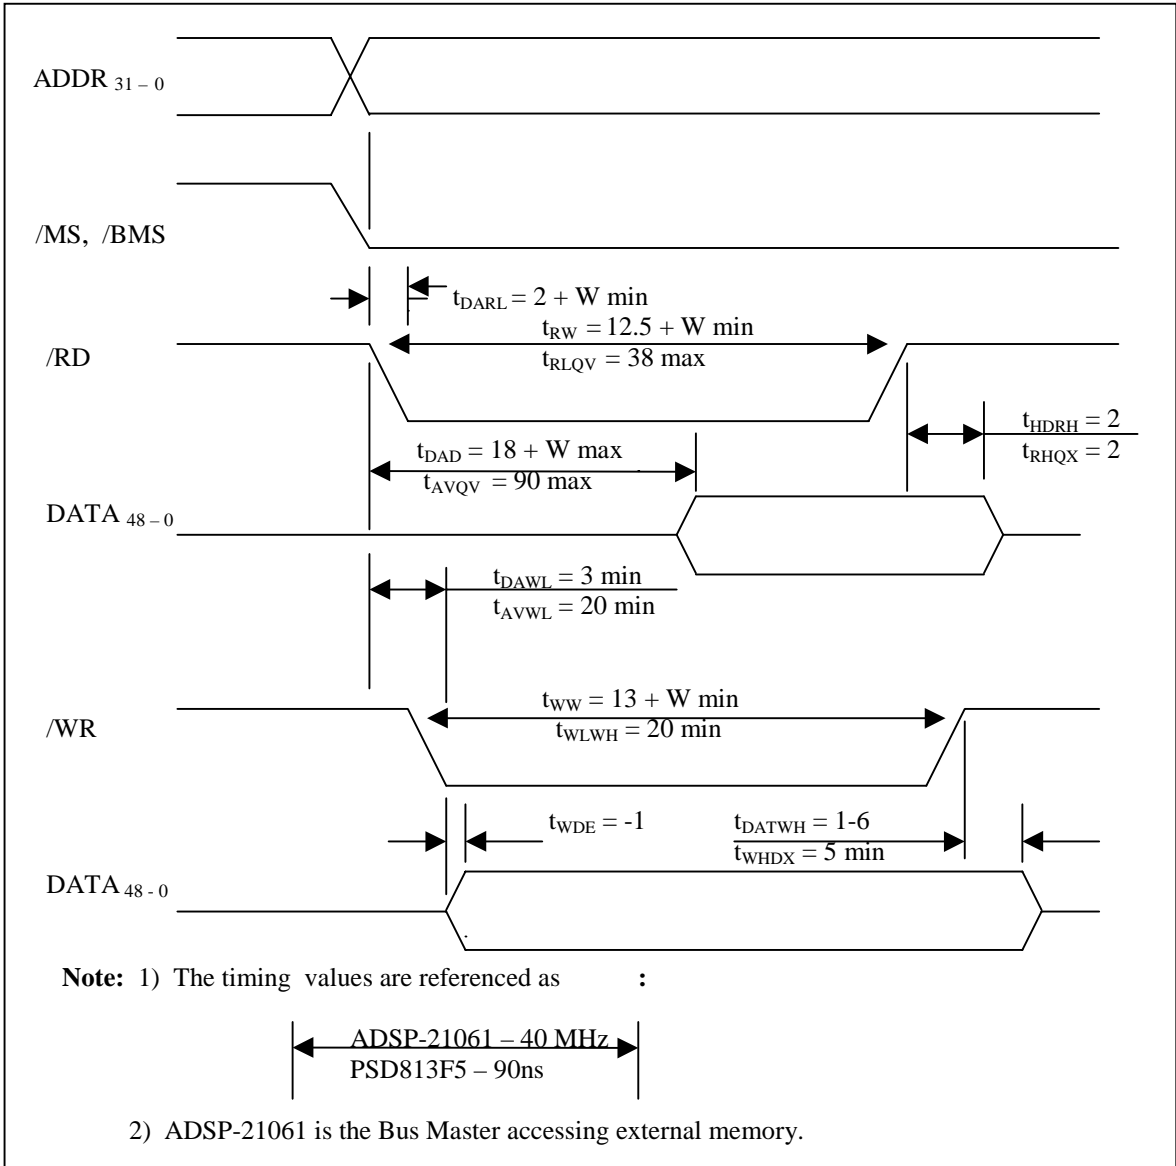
ADDR $_{31-0}$

/MS, /BMS

$t_{DARL} = 2 + W$ min

$t_{RW} = 12.5 + W$ min

$t_{RLQV} = 38$ max

/RD

$t_{HDRH} = 2$

$t_{RHQX} = 2$

$t_{DAD} = 18 + W$ max

$t_{AVQV} = 90$ max

DATA $_{48-0}$

$t_{DAWL} = 3$ min

$t_{AVWL} = 20$ min

$t_{WW} = 13 + W$ min

$t_{WLWH} = 20$ min

/WR

$t_{WDE} = -1$

$t_{DATWH} = 1\text{-}6$

$t_{WHDX} = 5$ min

DATA $_{48-0}$

**Note:** 1) The timing values are referenced as :

ADSP-21061 – 40 MHz

PSD813F5 – 90ns

2) ADSP-21061 is the Bus Master accessing external memory.